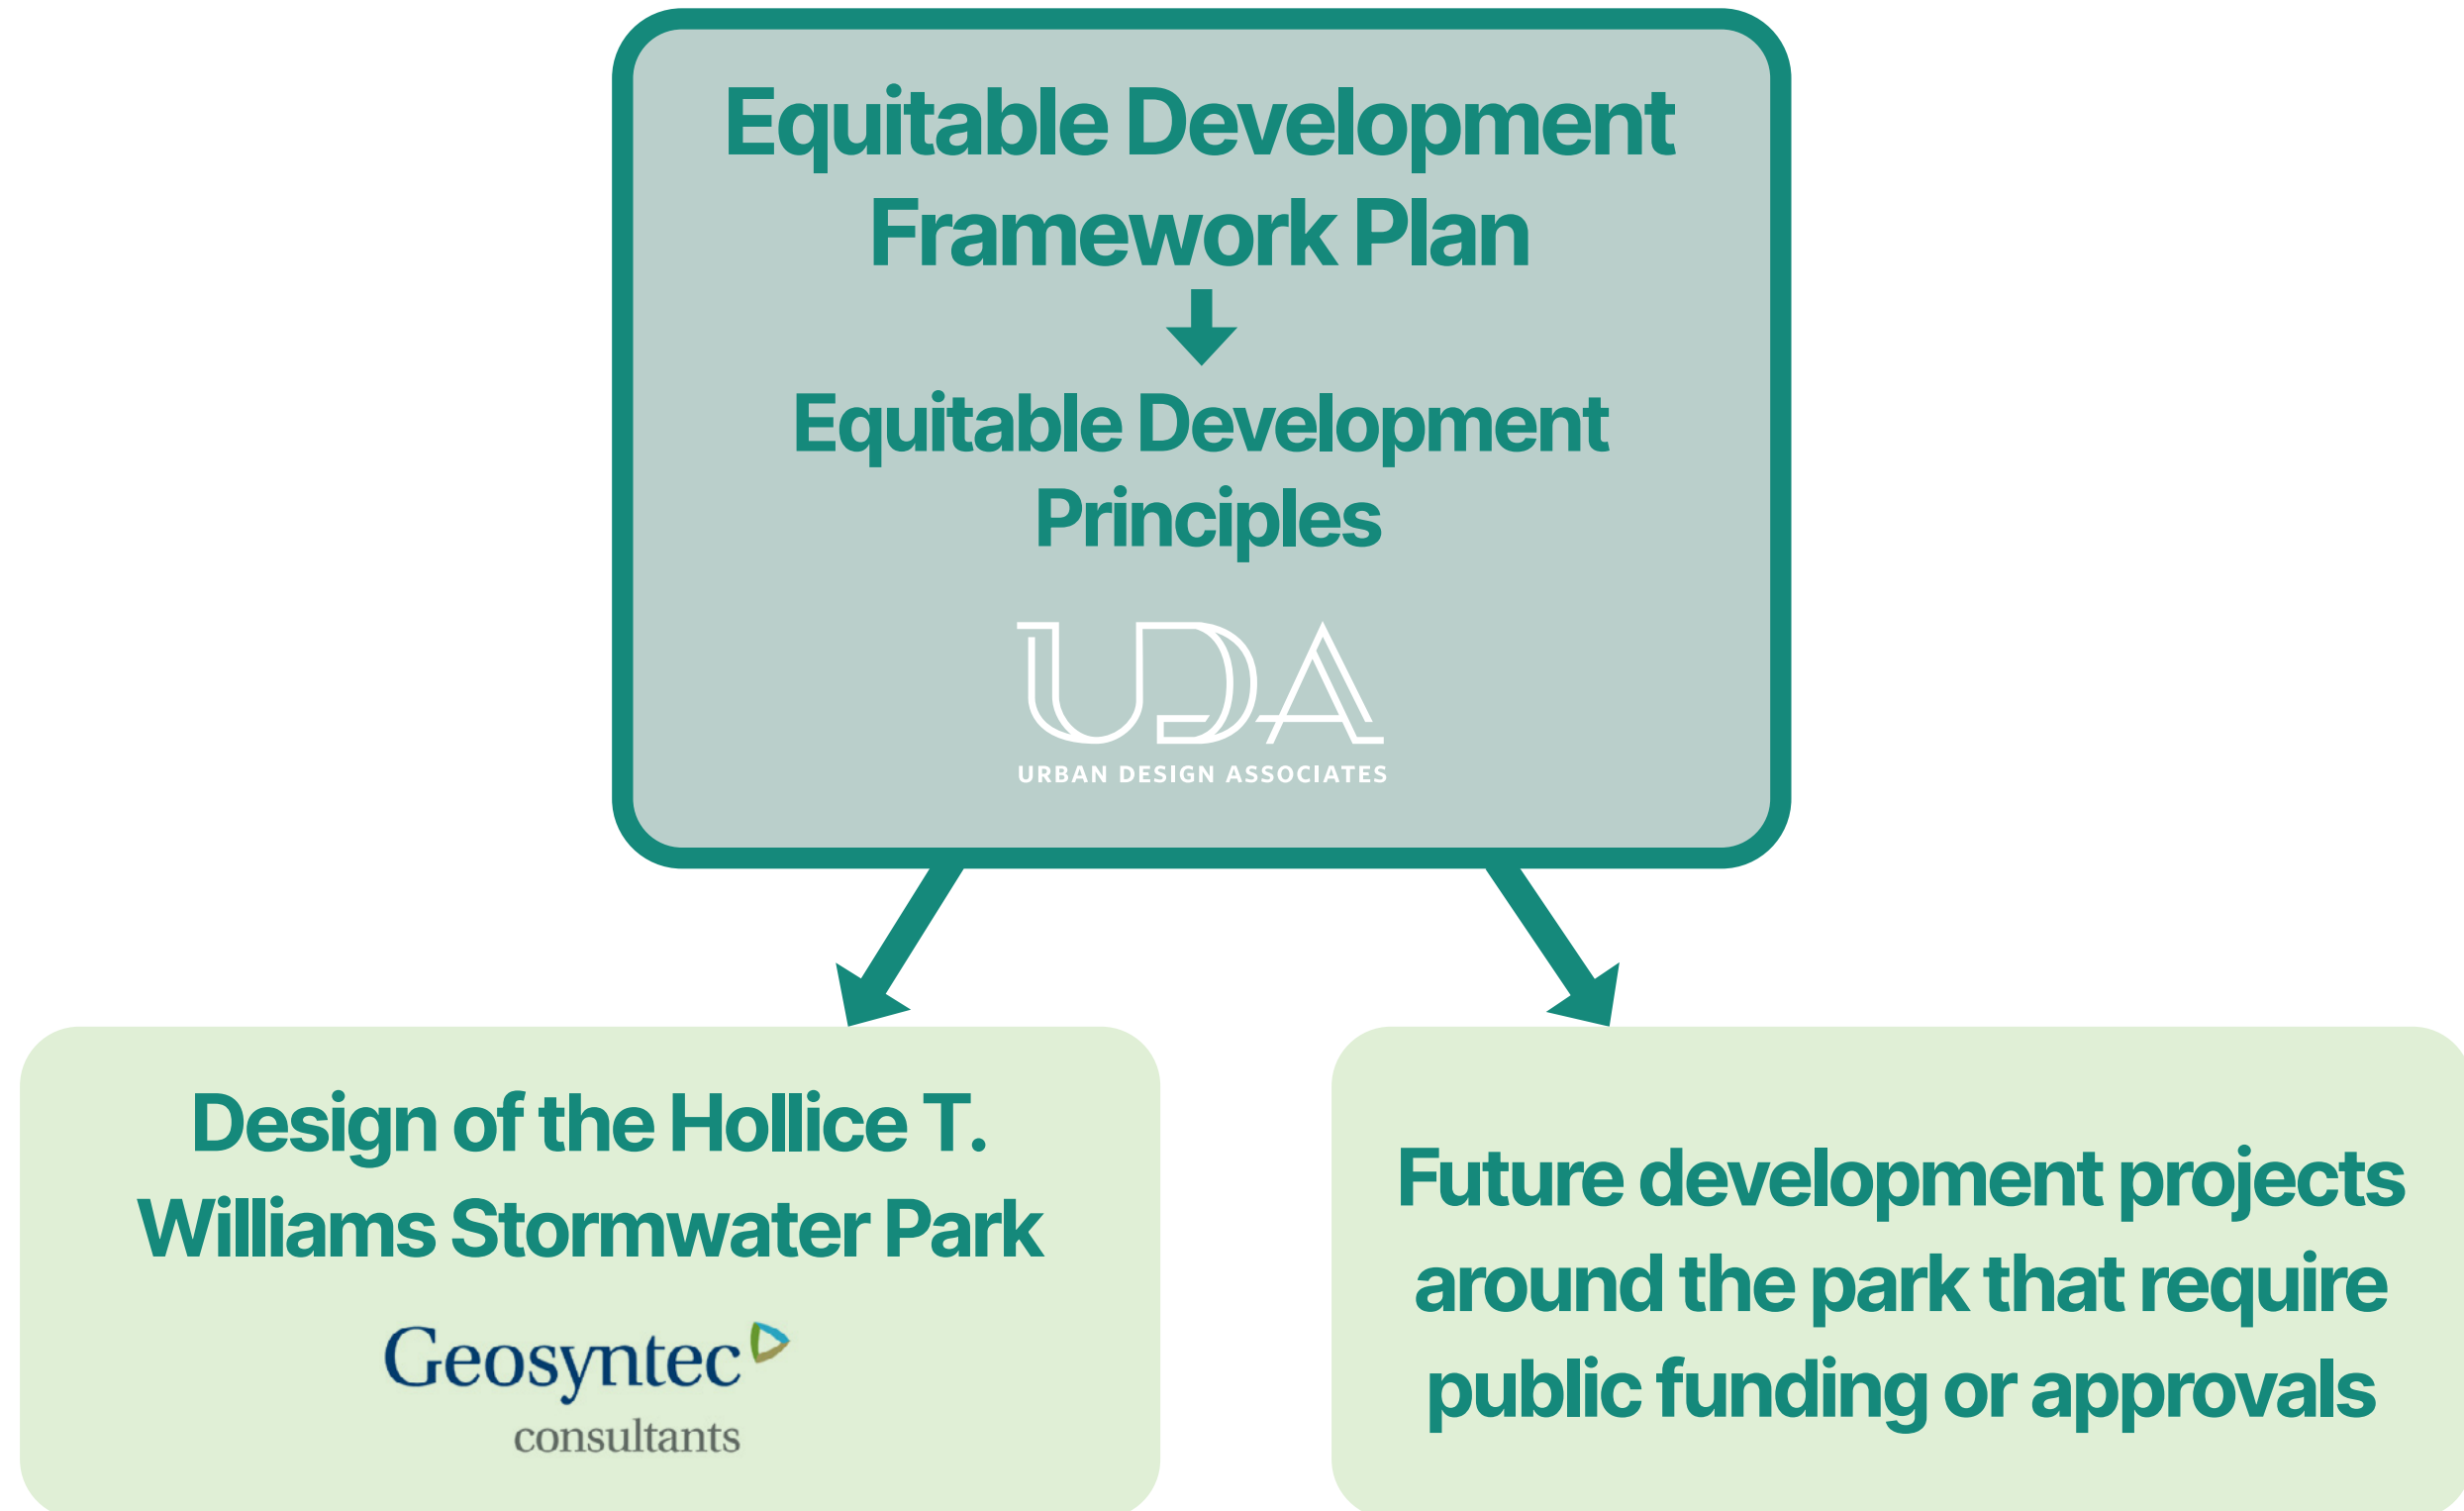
Equitable Development Framework Plan

Equitable Development Principles

UDA
URBAN DESIGN ASSOCIATES

Design of the Hollice T. Williams Stormwater Park

Geosyntec consultants

Future development projects around the park that require public funding or approvals